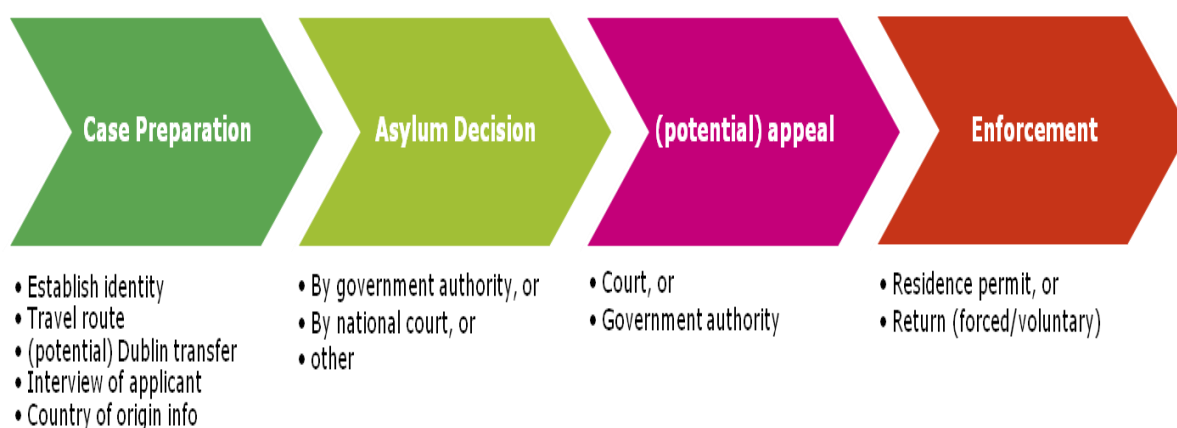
Case Preparation

• Establish identity
• Travel route
• (potential) Dublin transfer
• Interview of applicant
• Country of origin info

Asylum Decision

• By government authority, or
• By national court, or
• other

(potential) appeal

• Court, or
• Government authority

Enforcement

• Residence permit, or
• Return (forced/voluntary)